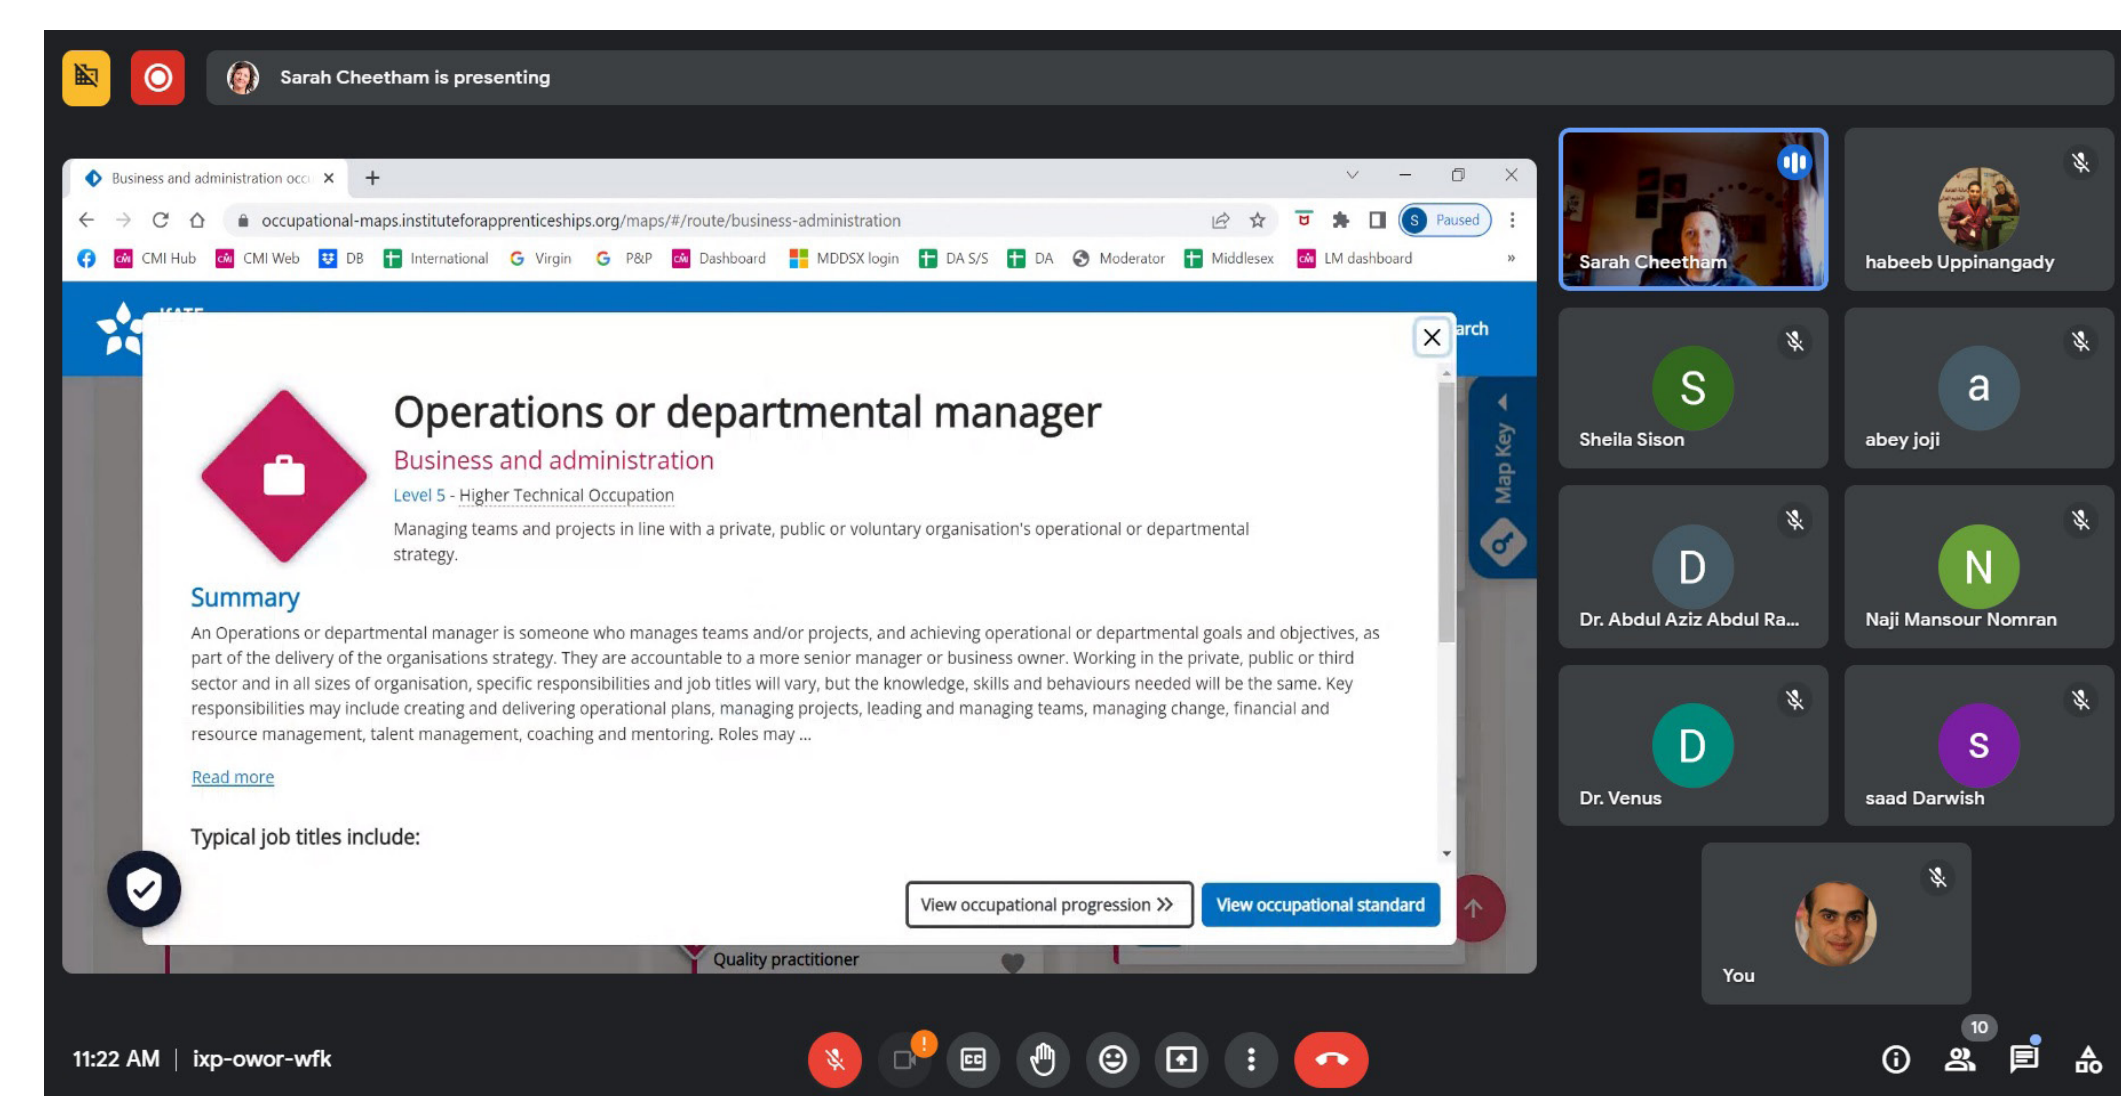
Sarah Cheetham is presenting

Business and administration occ ×  +

occupational-maps.instituteforapprenticeships.org/maps/#/route/business-administration

S Paused

CMI Hub  CMI Web  DB  International  Virgin  P&P  Dashboard  MDDSX login  DA S/S  DA  Moderator  Middlesex  LM dashboard  »

arch

Map Key

Operations or departmental manager

Business and administration

Level 5 - Higher Technical Occupation

Managing teams and projects in line with a private, public or voluntary organisation's operational or departmental strategy.

Summary

An Operations or departmental manager is someone who manages teams and/or projects, and achieving operational or departmental goals and objectives, as part of the delivery of the organisations strategy. They are accountable to a more senior manager or business owner. Working in the private, public or third sector and in all sizes of organisation, specific responsibilities and job titles will vary, but the knowledge, skills and behaviours needed will be the same. Key responsibilities may include creating and delivering operational plans, managing projects, leading and managing teams, managing change, financial and resource management, talent management, coaching and mentoring. Roles may ...

Read more

Typical job titles include:

View occupational progression »

View occupational standard

Quality practitioner

Sarah Cheetham

habeeb Uppinangady

S
Sheila Sison

a
abey joji

D
Dr. Abdul Aziz Abdul Ra...

N
Naji Mansour Nomran

D
Dr. Venus

S
saad Darwish

You

11:22 AM | ixp-owor-wfk

10